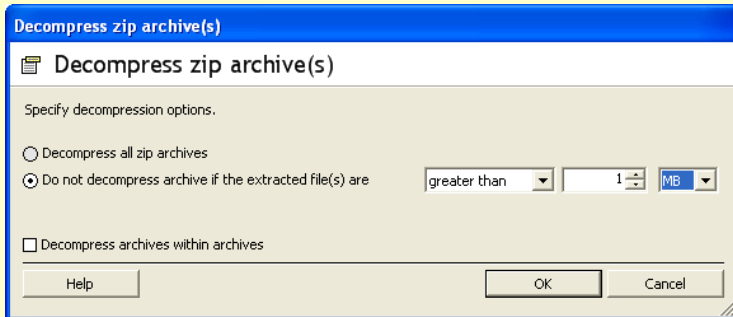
Decompress zip archive(s)

Decompress zip archive(s)

Specify decompression options.

Decompress all zip archives

Do not decompress archive if the extracted file(s) are

greater than

1

MB

Decompress archives within archives

Help

OK

Cancel